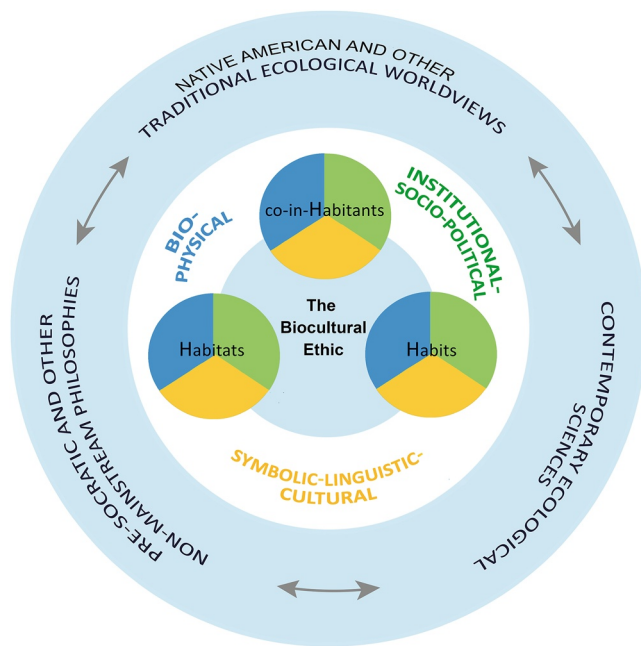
NATIVE AMERICAN AND OTHER TRADITIONAL ECOLOGICAL WORLDVIEWS

BIO-PHYSICAL

co-in-Habitants

INSTITUTIONAL-SOCIO-POLITICAL

Habitats

The Biocultural Ethic

Habits

SYMBOLIC-LINGUISTIC-CULTURAL

PRE-SOCRATIC AND OTHER NON-MAINSTREAM PHILOSOPHIES

CONTEMPORARY ECOLOGICAL SCIENCES